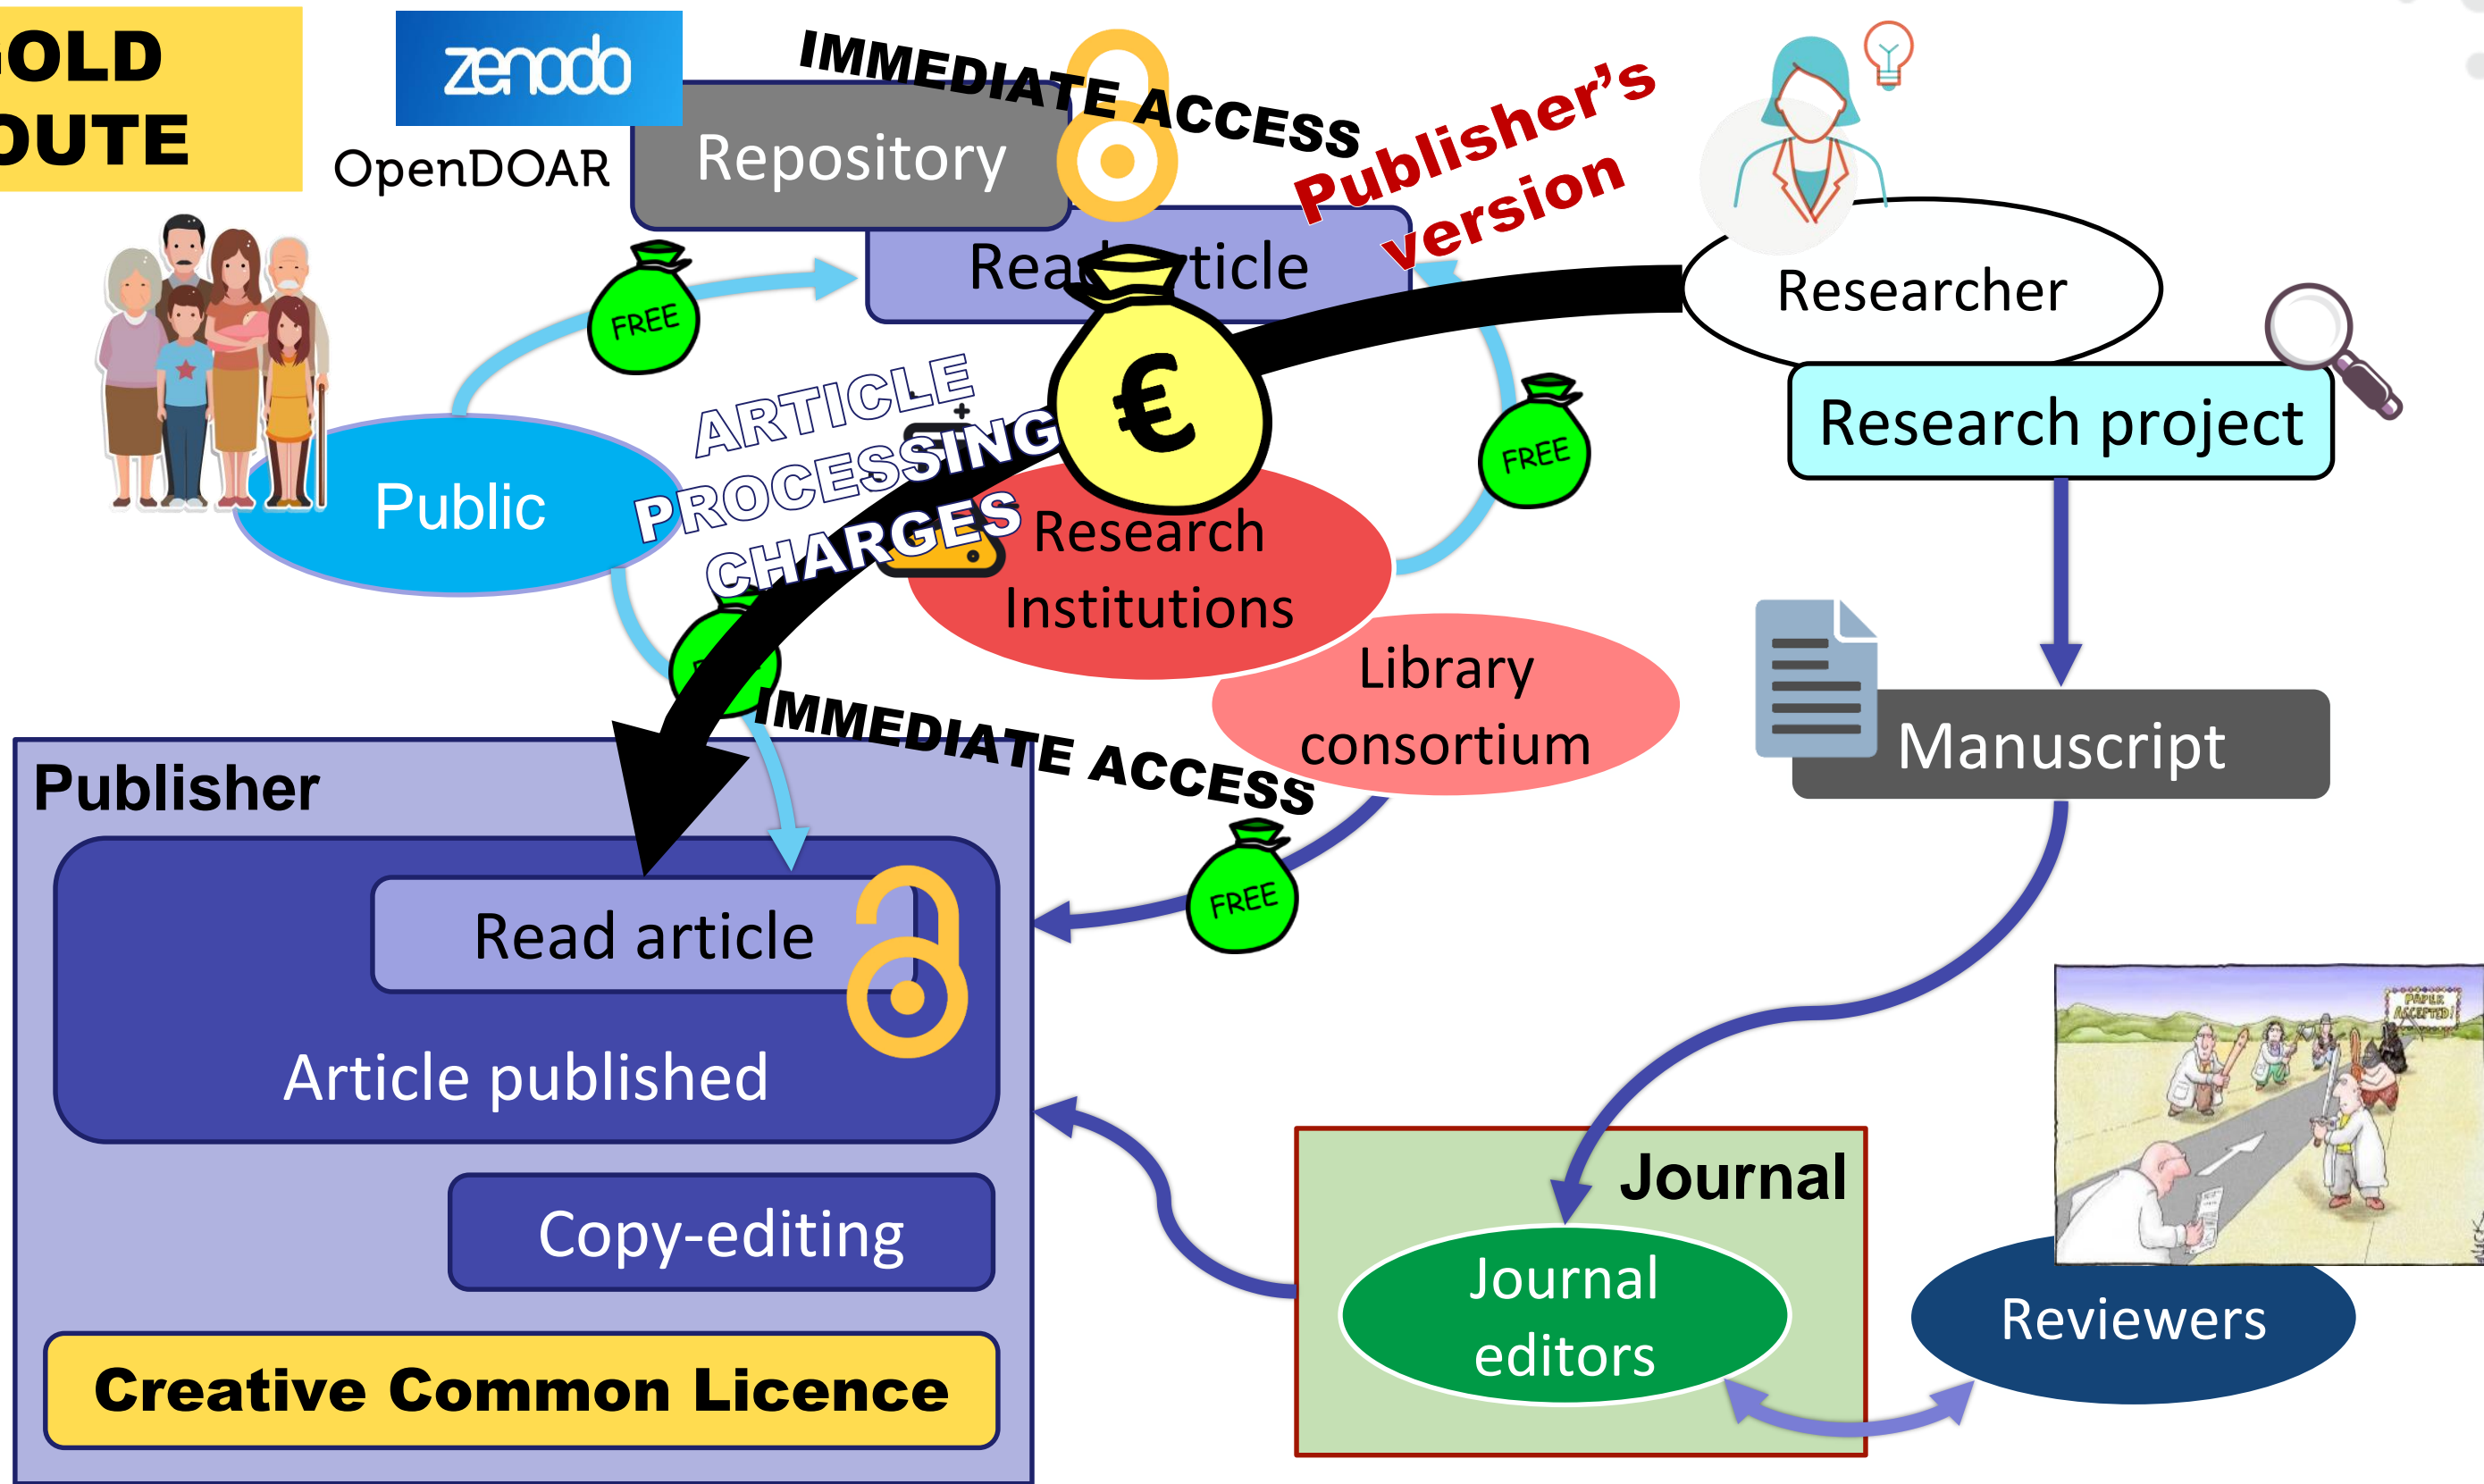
OLD
OUTE

zenodo
OpenDOAR
Repository
IMMEDIATE ACCESS
Publisher's version
Researcher
Rea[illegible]ticle
FREE
ARTICLE PROCESSING CHARGES
€
FREE
Research project
Public
Research Institutions
Library consortium
Manuscript
IMMEDIATE ACCESS
FREE
Publisher
Read article
Article published
Copy-editing
Creative Common Licence
Journal
Journal editors
Reviewers
PAPER ACCEPTED!